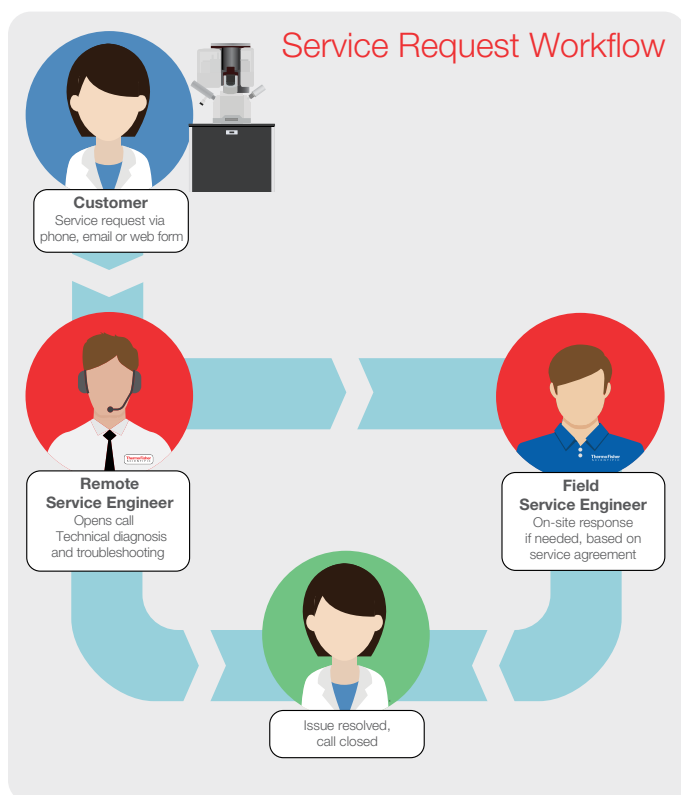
Service Request Workflow

Customer
Service request via phone, email or web form

ThermoFisher SCIENTIFIC

Remote Service Engineer
Opens call
Technical diagnosis and troubleshooting

ThermoFisher SCIENTIFIC

Field Service Engineer
On-site response if needed, based on service agreement

Issue resolved, call closed